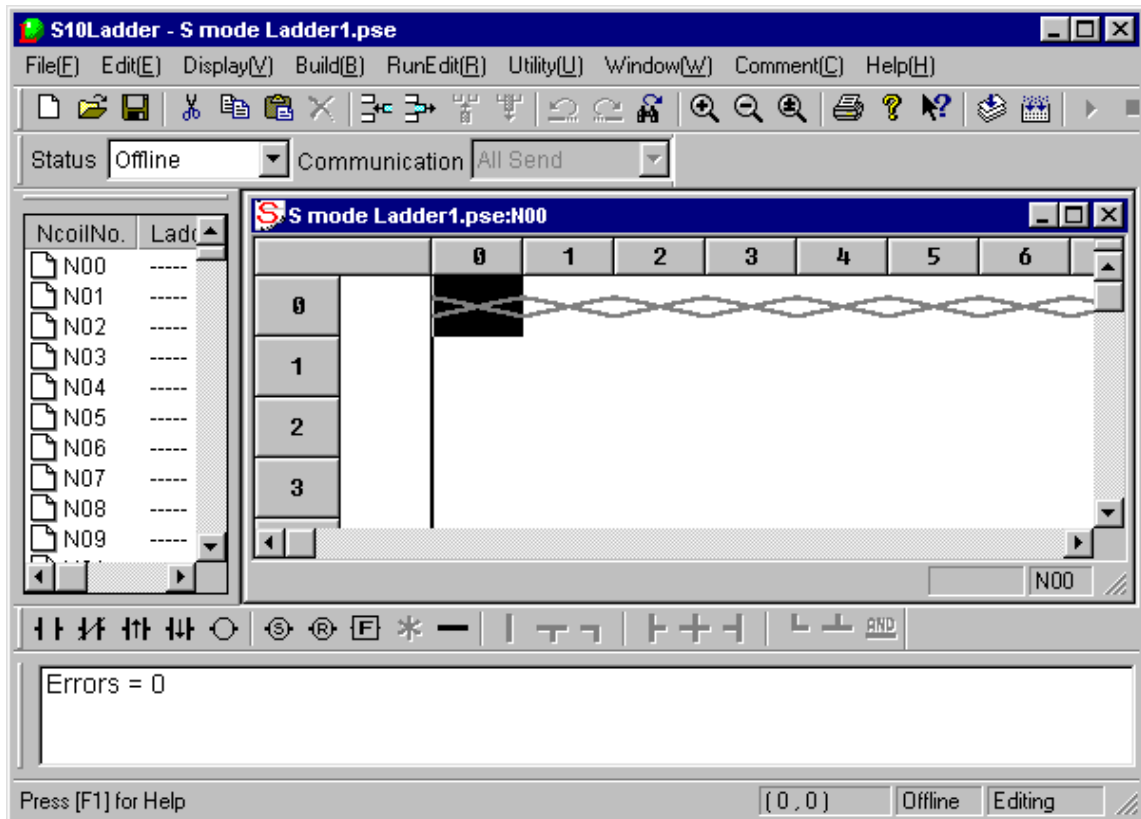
S10Ladder - S mode Ladder1.pse

File(F) Edit(E) Display(V) Build(B) RunEdit(R) Utility(U) Window(W) Comment(C) Help(H)

Status Offline Communication All Send

| NcoilNo. | Ladd |
|---|---|
| N00 | ----- |
| N01 | ----- |
| N02 | ----- |
| N03 | ----- |
| N04 | ----- |
| N05 | ----- |
| N06 | ----- |
| N07 | ----- |
| N08 | ----- |
| N09 | ----- |

S mode Ladder1.pse:N00

| | 0 | 1 | 2 | 3 | 4 | 5 | 6 |
|---|---|---|---|---|---|---|---|
| 0 | | | | | | | |
| 1 | | | | | | | |
| 2 | | | | | | | |
| 3 | | | | | | | |

N00

AND

Errors = 0

Press [F1] for Help (0,0) Offline Editing